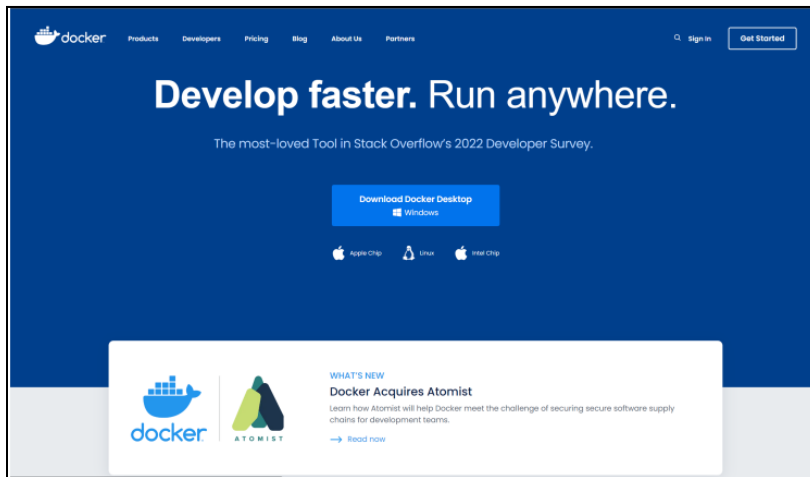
docker Products Developers Pricing Blog About Us Partners Sign In Get Started

Develop faster. Run anywhere.

The most-loved Tool in Stack Overflow's 2022 Developer Survey.

Download Docker Desktop
Windows

Apple Chip Linux Intel Chip

docker

ATOMIST

WHAT'S NEW

Docker Acquires Atomist

Learn how Atomist will help Docker meet the challenge of securing secure software supply chains for development teams.

Read now